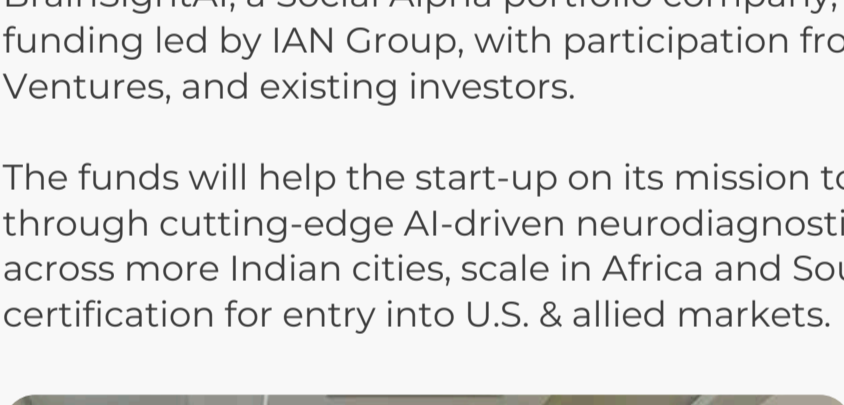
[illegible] funding led by IAN Group, with participation fro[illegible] Ventures, and existing investors.

The funds will help the start-up on its mission t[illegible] through cutting-edge AI-driven neurodiagnosti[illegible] across more Indian cities, scale in Africa and So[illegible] certification for entry into U.S. & allied markets.